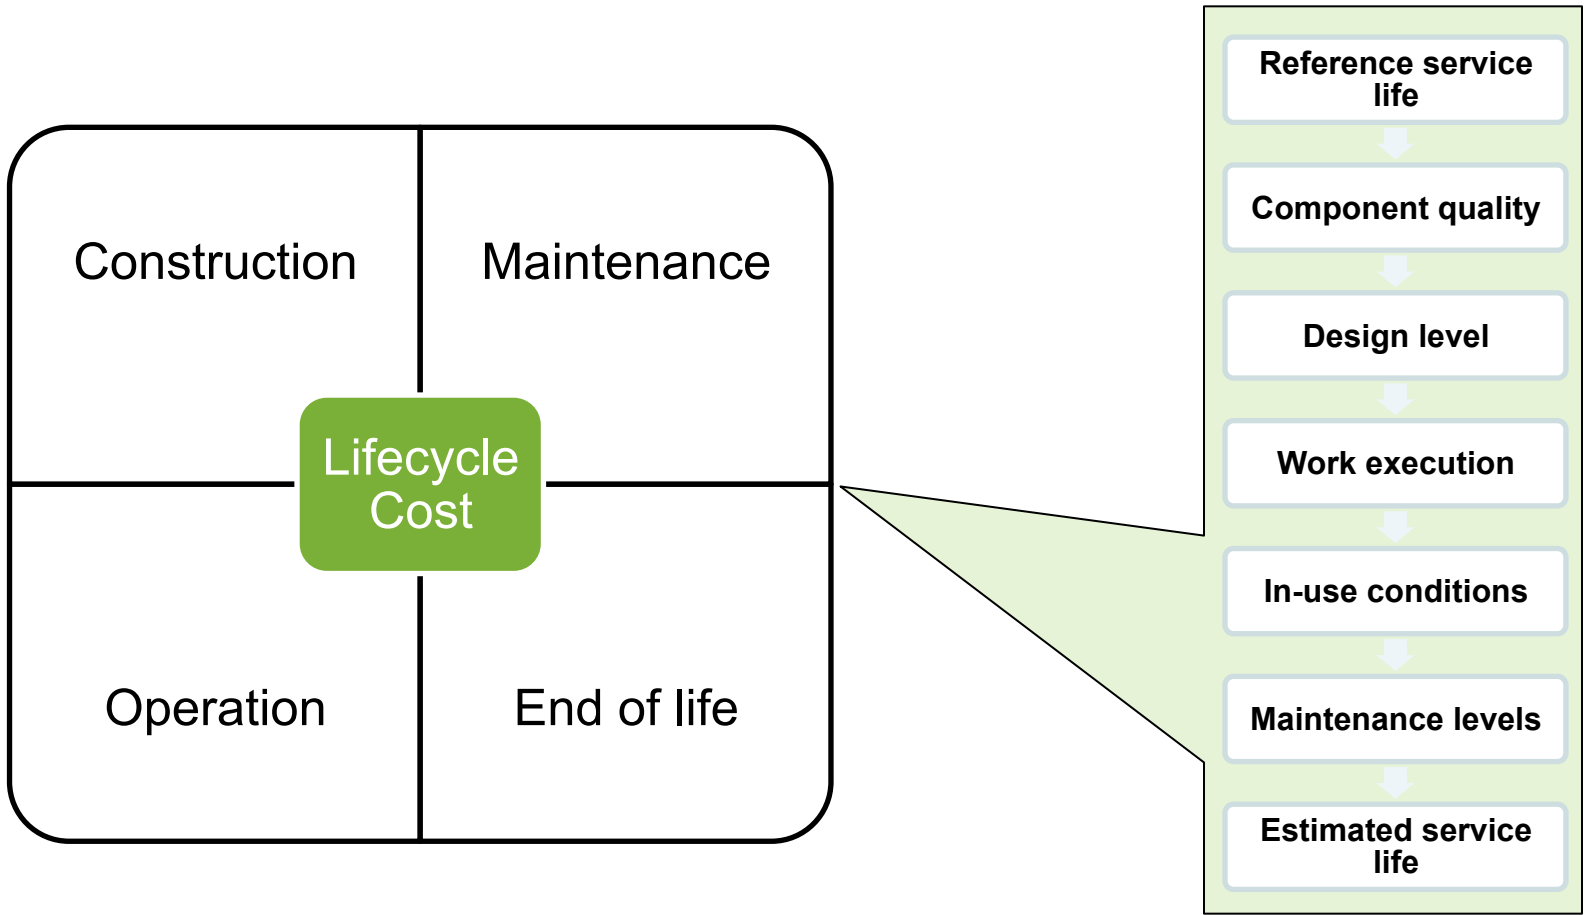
Construction

Maintenance

Lifecycle Cost

Operation

End of life

Reference service life

Component quality

Design level

Work execution

In-use conditions

Maintenance levels

Estimated service life